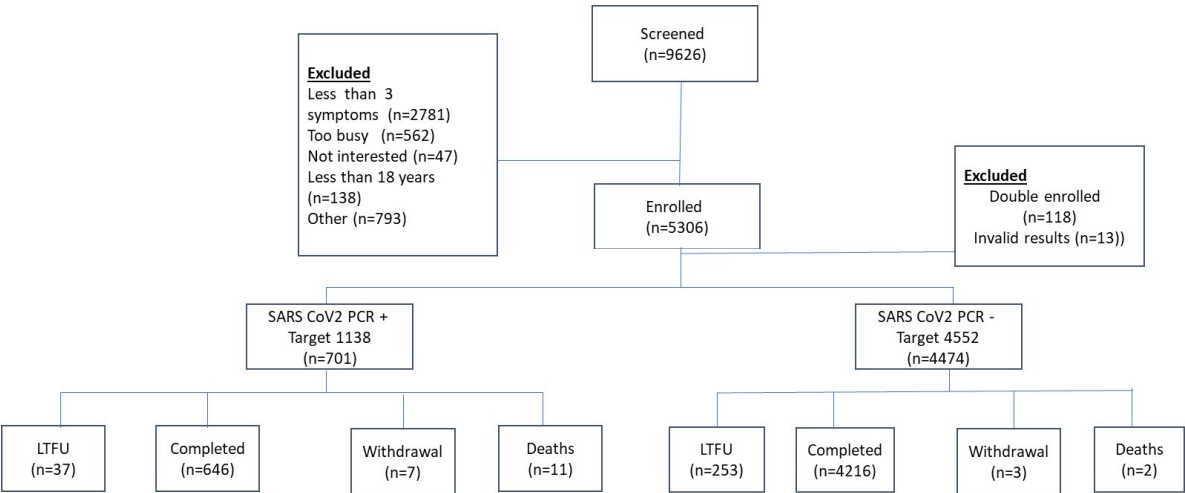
Screened
(n=9626)

Excluded
Less than 3 symptoms (n=2781)
Too busy (n=562)
Not interested (n=47)
Less than 18 years (n=138)
Other (n=793)

Enrolled
(n=5306)

Excluded
Double enrolled (n=118)
Invalid results (n=13))

SARS CoV2 PCR +
Target 1138
(n=701)

SARS CoV2 PCR -
Target 4552
(n=4474)

LTFU
(n=37)

Completed
(n=646)

Withdrawal
(n=7)

Deaths
(n=11)

LTFU
(n=253)

Completed
(n=4216)

Withdrawal
(n=3)

Deaths
(n=2)